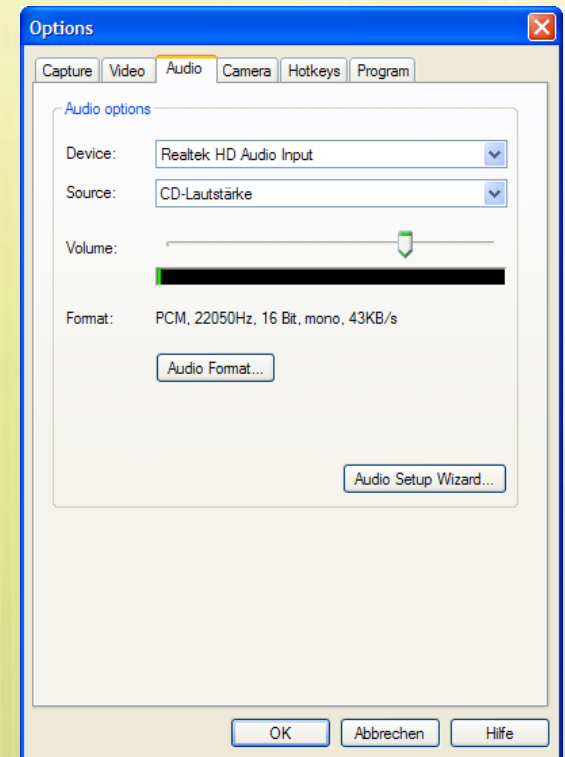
Options

Capture | Video | Audio | Camera | Hotkeys | Program

Audio options

Device: Realtek HD Audio Input

Source: CD-Lautstärke

Volume:

Format: PCM, 22050Hz, 16 Bit, mono, 43KB/s

Audio Format...

Audio Setup Wizard...

OK | Abbrechen | Hilfe